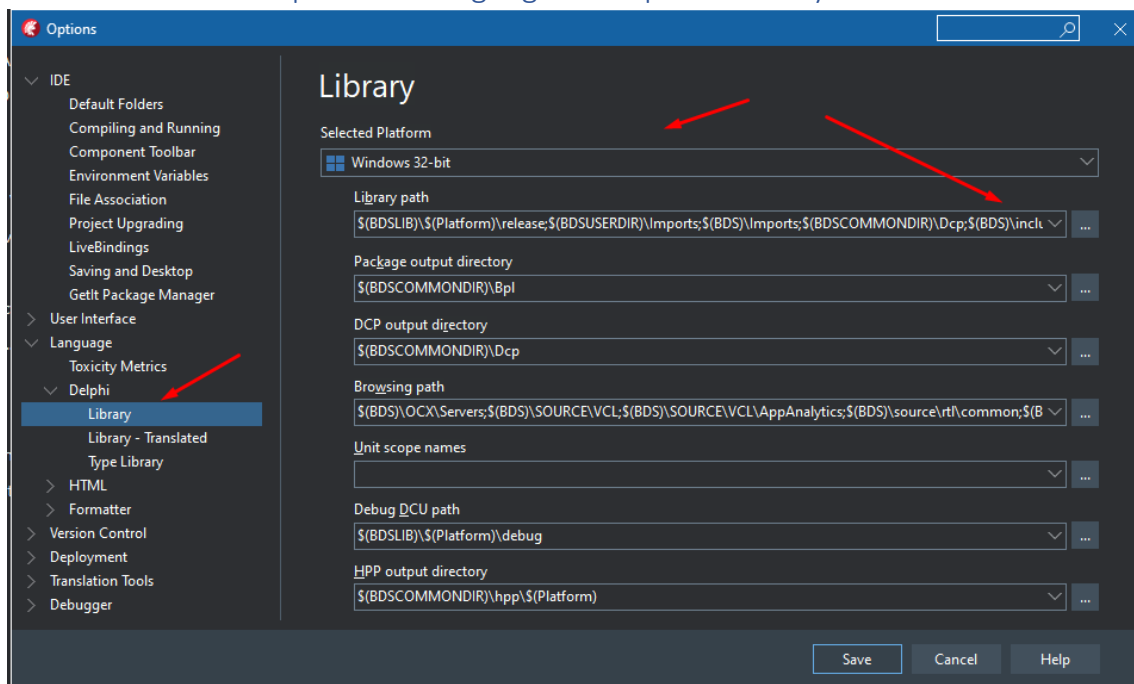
Options

IDE
Default Folders
Compiling and Running
Component Toolbar
Environment Variables
File Association
Project Upgrading
LiveBindings
Saving and Desktop
GetIt Package Manager
User Interface
Language
Toxicity Metrics
Delphi
Library
Library - Translated
Type Library
HTML
Formatter
Version Control
Deployment
Translation Tools
Debugger

Library

Selected Platform
Windows 32-bit

Library path
$(BDSLIB)\$(Platform)\release;$(BDSUSERDIR)\Imports;$(BDS)\Imports;$(BDSCOMMONDIR)\Dcp;$(BDS)\inclu
...

Package output directory
$(BDSCOMMONDIR)\Bpl
...

DCP output directory
$(BDSCOMMONDIR)\Dcp
...

Browsing path
$(BDS)\OCX\Servers;$(BDS)\SOURCE\VCL;$(BDS)\SOURCE\VCL\AppAnalytics;$(BDS)\source\rtl\common;$(B
...

Unit scope names
...

Debug DCU path
$(BDSLIB)\$(Platform)\debug
...

HPP output directory
$(BDSCOMMONDIR)\hpp\$(Platform)
...

Save
Cancel
Help